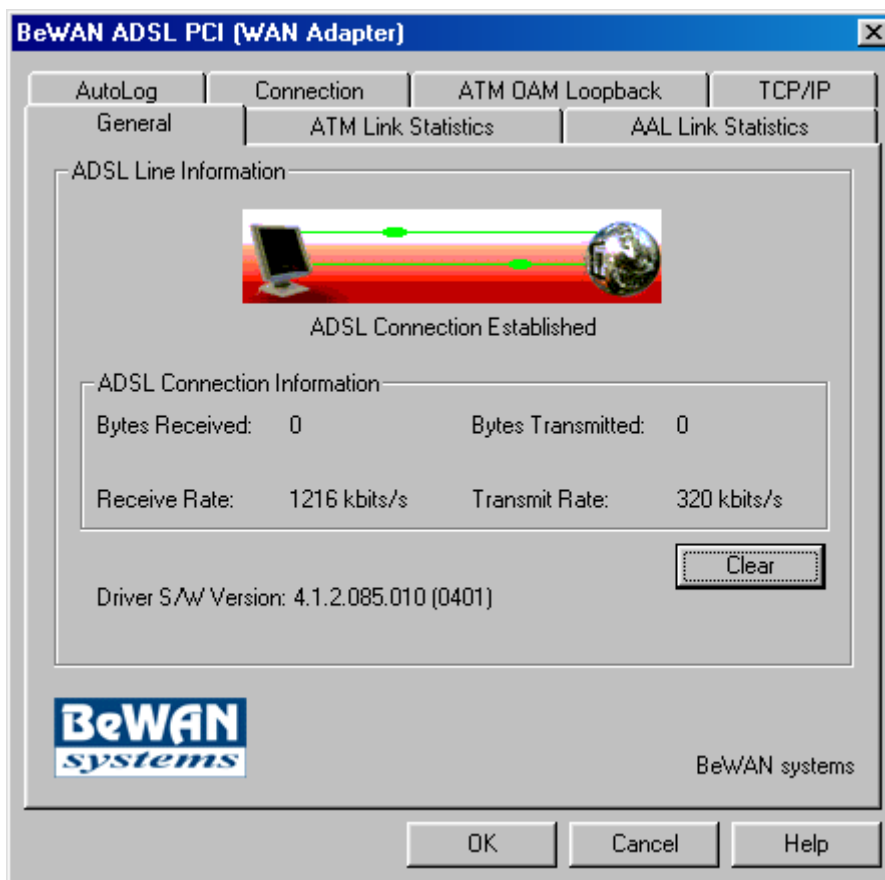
BeWAN ADSL PCI (WAN Adapter)

AutoLog
Connection
ATM OAM Loopback
TCP/IP
General
ATM Link Statistics
AAL Link Statistics

ADSL Line Information

ADSL Connection Established

ADSL Connection Information

Bytes Received: 0
Bytes Transmitted: 0

Receive Rate: 1216 kbits/s
Transmit Rate: 320 kbits/s

Clear

Driver S/W Version: 4.1.2.085.010 (0401)

BeWAN systems

BeWAN systems

OK
Cancel
Help